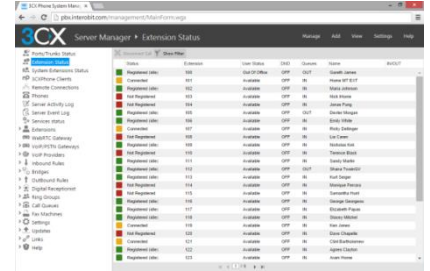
3CX Phone System Man... ×

pbx.interobit.com/management/MainForm.wgx

3CX Server Manager » Extension Status

Manage Add View Settings Help

Ports/Trunks Status
Extension Status
System Extensions Status
3CXPhone Clients
Remote Connections
Phones
Server Activity Log
Server Event Log
Services status
Extensions
WebRTC Gateway
VoIP/PSTN Gateways
VoIP Providers
Inbound Rules
Bridges
Outbound Rules
Digital Receptionist
Ring Groups
Call Queues
Fax Machines
Settings
Updates
Links
Help

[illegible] Show Filter

| Status | Extension | User Status | DND | Queues | Name | IN/OUT |
|---|---|---|---|---|---|---|
| Registered (Idle) | 500 | Out Of Office | OFF | OUT | Gareth James | |
| Connected | 501 | Available | OFF | IN | Roger MT EXT | |
| Registered (Idle) | 502 | Available | OFF | IN | Maria Johnson | |
| Not Registered | 503 | Available | OFF | IN | Nick Moore | |
| Not Registered | 504 | Available | OFF | IN | Jonas Fung | |
| Registered (Idle) | 505 | Available | OFF | IN | Declan Morgan | |
| Registered (Idle) | 506 | Available | OFF | IN | Emily White | |
| Connected | 507 | Available | OFF | IN | Ricky Dellinger | |
| Not Registered | 508 | Available | OFF | IN | Lia Green | |
| Registered (Idle) | 509 | Available | OFF | IN | Nicholas Kidt | |
| Not Registered | 510 | Available | OFF | IN | Terence Black | |
| Registered (Idle) | 511 | Available | OFF | IN | Sandy Martin | |
| Registered (Idle) | 512 | Available | OFF | OUT | Shane Trowell | |
| Registered (Idle) | 513 | Available | OFF | IN | Kurt Seger | |
| Not Registered | 514 | Available | OFF | IN | Marique Perrucio | |
| Registered (Idle) | 515 | Available | OFF | IN | Samantha Hunt | |
| Registered (Idle) | 516 | Available | OFF | IN | George Georgiou | |
| Registered (Idle) | 517 | Available | OFF | IN | Elizabeth Payne | |
| Registered (Idle) | 518 | Available | OFF | IN | Stacey Mitchel | |
| Connected | 519 | Available | OFF | IN | Ken Jones | |
| Not Registered | 520 | Available | OFF | IN | Dave Chapelle | |
| Connected | 521 | Available | OFF | IN | Clint Bartholomew | |
| Registered (Idle) | 522 | Available | OFF | IN | Agnes Clayton | |
| Registered (Idle) | 523 | Available | OFF | IN | Ivan Howe | |

1 / 2